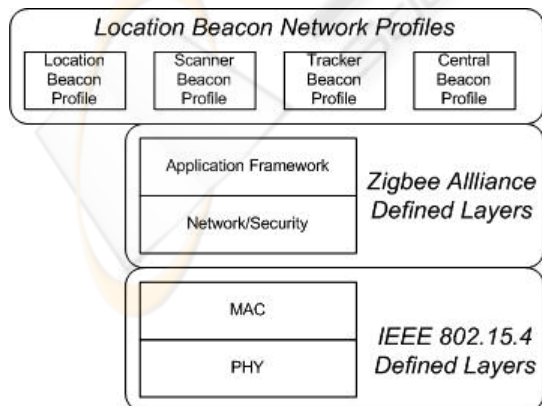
Location Beacon Network Profiles

Location Beacon Profile

Scanner Beacon Profile

Tracker Beacon Profile

Central Beacon Profile

Application Framework

Network/Security

Zigbee Alll​iance Defined Layers

MAC

PHY

IEEE 802.15.4 Defined Layers